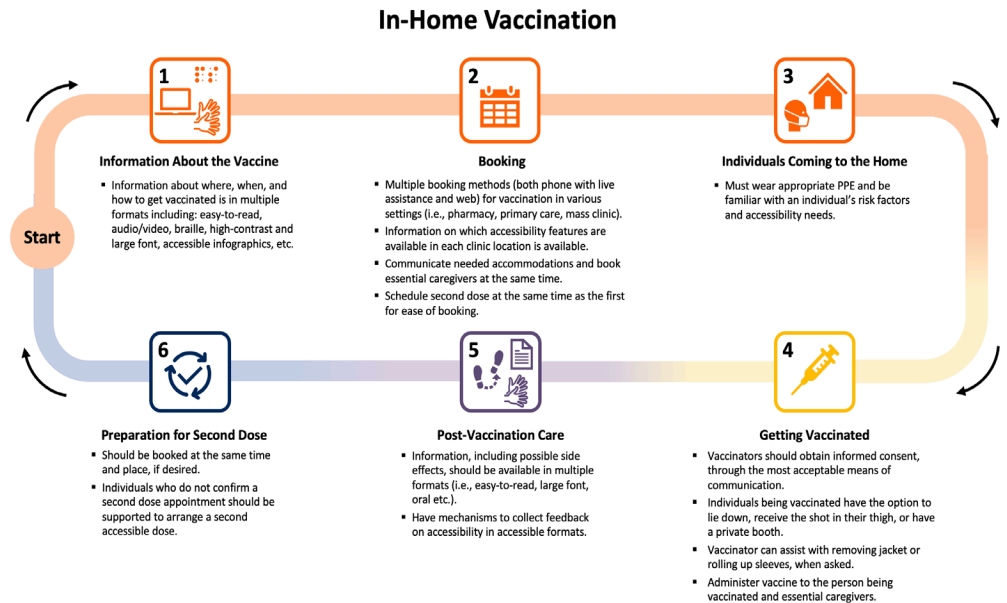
In-Home Vaccination

Start

1

Information About the Vaccine

- Information about where, when, and how to get vaccinated is in multiple formats including: easy-to-read, audio/video, braille, high-contrast and large font, accessible infographics, etc.

2

Booking

- Multiple booking methods (both phone with live assistance and web) for vaccination in various settings (i.e., pharmacy, primary care, mass clinic).
- Information on which accessibility features are available in each clinic location is available.
- Communicate needed accommodations and book essential caregivers at the same time.
- Schedule second dose at the same time as the first for ease of booking.

3

Individuals Coming to the Home

- Must wear appropriate PPE and be familiar with an individual's risk factors and accessibility needs.

6

Preparation for Second Dose

- Should be booked at the same time and place, if desired.
- Individuals who do not confirm a second dose appointment should be supported to arrange a second accessible dose.

5

Post-Vaccination Care

- Information, including possible side effects, should be available in multiple formats (i.e., easy-to-read, large font, oral etc.).
- Have mechanisms to collect feedback on accessibility in accessible formats.

4

Getting Vaccinated

- Vaccinators should obtain informed consent, through the most acceptable means of communication.
- Individuals being vaccinated have the option to lie down, receive the shot in their thigh, or have a private booth.
- Vaccinator can assist with removing jacket or rolling up sleeves, when asked.
- Administer vaccine to the person being vaccinated and essential caregivers.